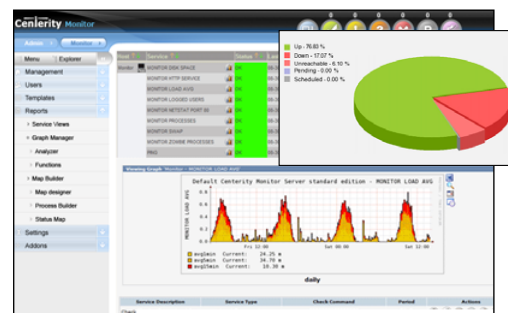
Centerity Monitor

Admin Monitor

Menu Explorer

Management

Users

Templates

Reports

Service Views

Graph Manager

Analyzer

Functions

Map Builder

Map designer

Process Builder

Status Map

Settings

Addons

Service Status

Monitor MONITOR DISK SPACE OK

MONITOR HTTP SERVICE OK

MONITOR LOAD AVG OK

MONITOR LOGGED USERS OK

MONITOR NETSTAT PORT 80 OK

MONITOR PROCESSES OK

MONITOR SWAP OK

MONITOR ZOMBIE PROCESSES OK

PING OK

Up - 76.83 %

Down - 17.07 %

Unreachable - 6.10 %

Pending - 0.00 %

Scheduled - 0.00 %

Viewing Graph Monitor - MONITOR LOAD AVG

Default Centerity Monitor Server standard edition - MONITOR LOAD AVG

MONITOR LOAD AVG

0.8

0.6

0.4

0.2

0.0

Fri 12:00

Sat 00:00

Sat 12:00

avg1min Current: 24.25 m

avg5min Current: 34.76 m

avg15min Current: 10.38 m

daily

Service Description Service Type Check Command Period Actions

Check